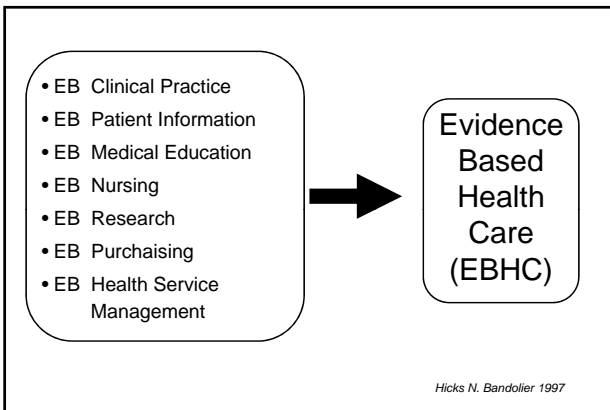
• EB Clinical Practice
• EB Patient Information
• EB Medical Education
• EB Nursing
• EB Research
• EB Purchaising
• EB Health Service Management

Evidence Based Health Care (EBHC)

Hicks N. Bandolier 1997